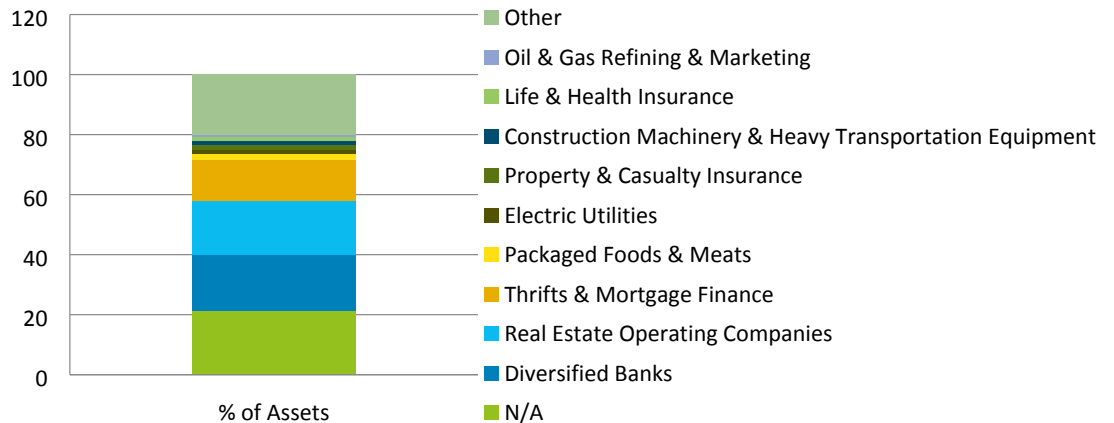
120
100
80
60
40
20
0
% of Assets

Other
Oil & Gas Refining & Marketing
Life & Health Insurance
Construction Machinery & Heavy Transportation Equipment
Property & Casualty Insurance
Electric Utilities
Packaged Foods & Meats
Thrifts & Mortgage Finance
Real Estate Operating Companies
Diversified Banks
N/A